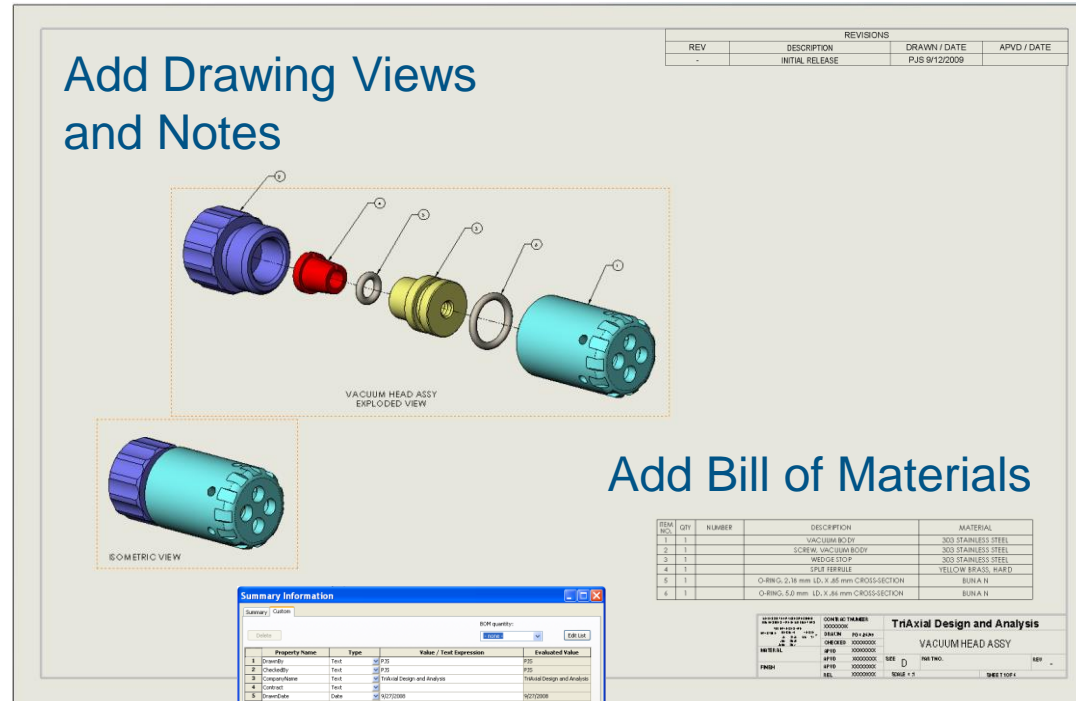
| REVISIONS | | | |
|---|---|---|---|
| REV | DESCRIPTION | DRAWN / DATE | APVD / DATE |
| - | INITIAL RELEASE | PJS 9/12/2009 | |

Add Drawing Views and Notes

VACUUM HEAD ASSY
EXPLODED VIEW

ISOMETRIC VIEW

Add Bill of Materials

| ITEM NO. | QTY | NUMBER | DESCRIPTION | MATERIAL |
|---|---|---|---|---|
| 1 | 1 | | VACUUM BODY | 303 STAINLESS STEEL |
| 2 | 1 | | SCREW, VACUUM BODY | 303 STAINLESS STEEL |
| 3 | 1 | | WEDGE STOP | 303 STAINLESS STEEL |
| 4 | 1 | | SPLIT FERRULE | YELLOW BRASS, HARD |
| 5 | 1 | | O-RING, 2.16 mm I.D. X .86 mm CROSS-SECTION | BUNA N |
| 6 | 1 | | O-RING, 5.0 mm I.D. X .86 mm CROSS-SECTION | BUNA N |

Summary Information
Summary Custom
Delete
BOM quantity:
none
Edit List

| | Property Name | Type | Value / Text Expression | Evaluated Value |
|---|---|---|---|---|
| 1 | DrawnBy | Text | PJS | PJS |
| 2 | CheckedBy | Text | PJS | PJS |
| 3 | CompanyName | Text | TriAxial Design and Analysis | TriAxial Design and Analysis |
| 4 | Contract | Text | | |
| 5 | DrawnDate | Date | 9/27/2008 | 9/27/2008 |

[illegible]
MATERIAL
FINISH
CONTRACT NUMBER
XXXXXXXX
DESIGN PJS
CHECKED XXXXXXXX
APVD XXXXXXXX
APVD XXXXXXXX
APVD XXXXXXXX
REL XXXXXXXX
TriAxial Design and Analysis
VACUUM HEAD ASSY
SIZE D
DWG NO.
REV -
SCALE 1:5
SHEET 1 OF 4